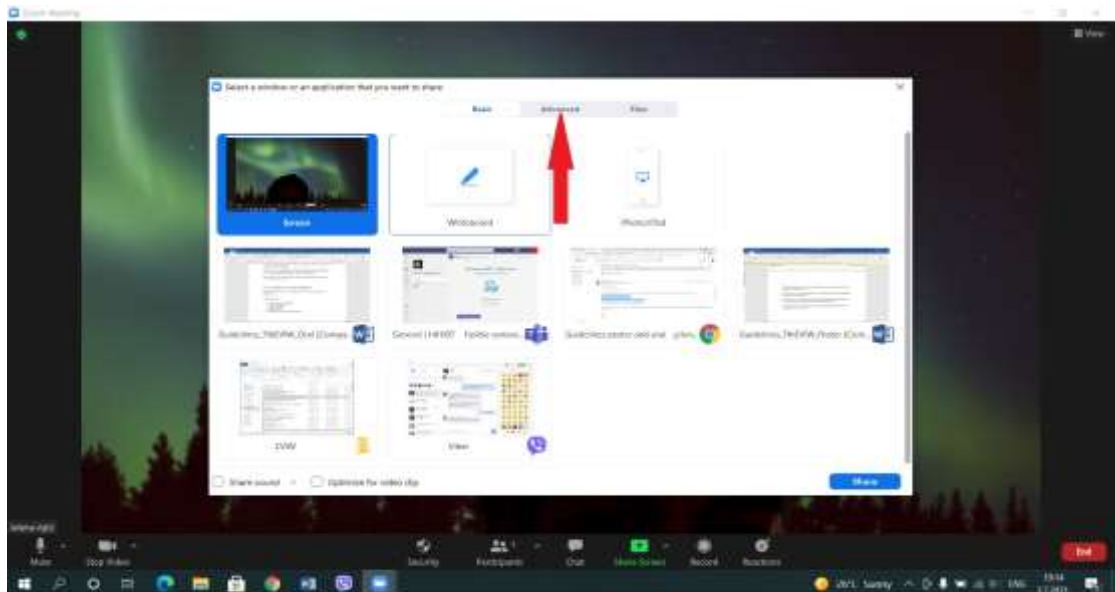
Zoom Meeting

View

Select a window or an application that you want to share

Basic

Advanced

Files

Screen

Whiteboard

iPhone/iPad

Guidelines_TNDPW_Eval [Compa...

General | HKWP... Forms and... | Microsoft Teams

Guidelines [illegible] - Google...

Guidelines_TNDPW_Pedz [Com...

ZVW

Viber

Share sound

Optimize for video clip

Share

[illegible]

Mute

Stop Video

Security

Participants

Chat

Share Screen

Record

Reactions

End

26°C Sunny

ENG

19:14
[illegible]